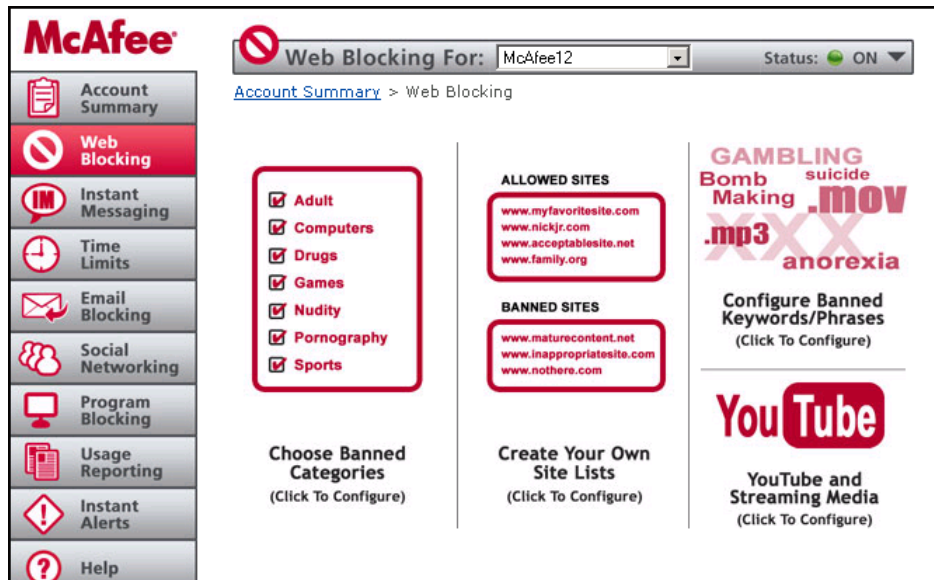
McAfee

Account Summary
Web Blocking
Instant Messaging
Time Limits
Email Blocking
Social Networking
Program Blocking
Usage Reporting
Instant Alerts
Help

Web Blocking For: McAfee12
Status: ON

Account Summary > Web Blocking

Adult
Computers
Drugs
Games
Nudity
Pornography
Sports

Choose Banned Categories
(Click To Configure)

ALLOWED SITES
www.myfavoritesite.com
www.nickjr.com
www.acceptablesite.net
www.family.org

BANNED SITES
www.maturecontent.net
www.inappropriatesite.com
www.nothere.com

Create Your Own Site Lists
(Click To Configure)

GAMBLING
Bomb Making
suicide
.mov
.mp3
XXX
anorexia

Configure Banned Keywords/Phrases
(Click To Configure)

YouTube

YouTube and Streaming Media
(Click To Configure)